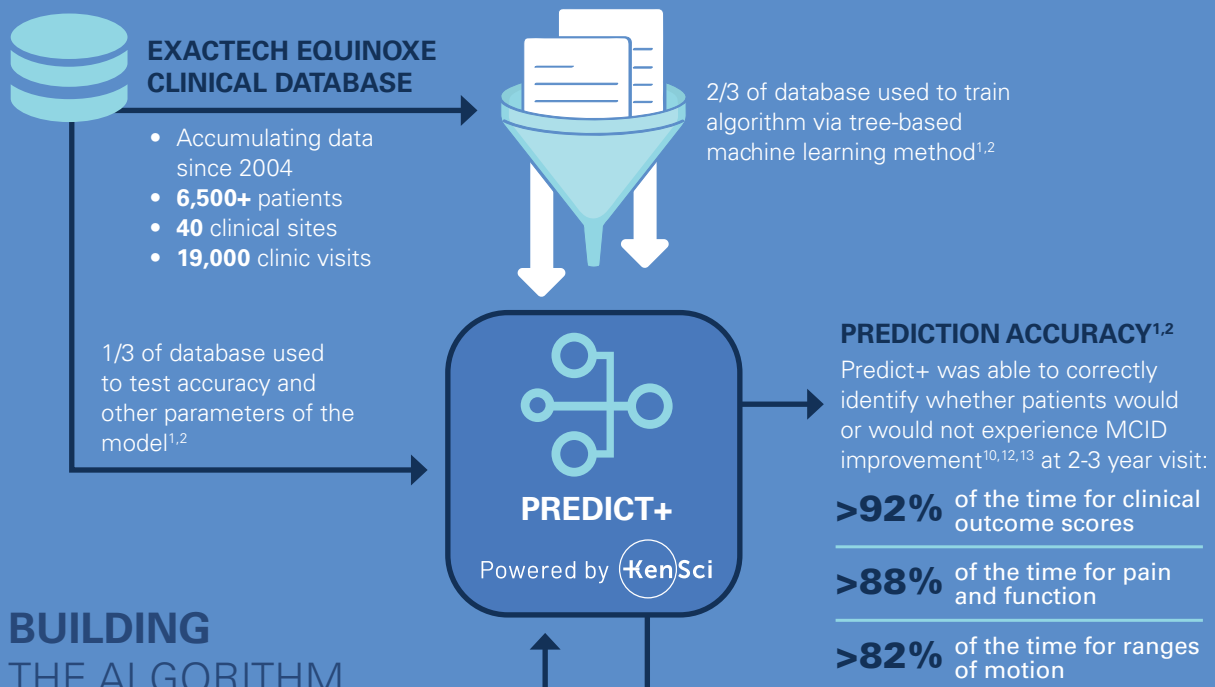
EXACTECH EQUINOXE CLINICAL DATABASE

• Accumulating data since 2004
• **6,500+** patients
• **40** clinical sites
• **19,000** clinic visits

2/3 of database used to train algorithm via tree-based machine learning method$^{1,2}$

1/3 of database used to test accuracy and other parameters of the model$^{1,2}$

PREDICT+

Powered by KenSci

PREDICTION ACCURACY$^{1,2}$

Predict+ was able to correctly identify whether patients would or would not experience MCID improvement$^{10,12,13}$ at 2-3 year visit:

>92% of the time for clinical outcome scores

>88% of the time for pain and function

>82% of the time for ranges of motion

BUILDING THE ALGORITHM